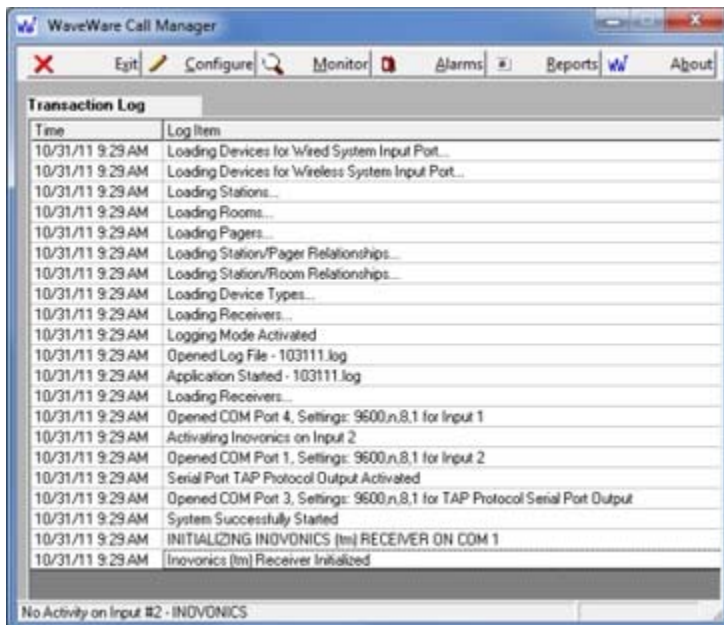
WaveWare Call Manager

Exit Configure Monitor Alarms Reports About

Transaction Log

| Time | Log Item |
|---|---|
| 10/31/11 9:29 AM | Loading Devices for Wired System Input Port... |
| 10/31/11 9:29 AM | Loading Devices for Wireless System Input Port... |
| 10/31/11 9:29 AM | Loading Stations... |
| 10/31/11 9:29 AM | Loading Rooms... |
| 10/31/11 9:29 AM | Loading Pagers... |
| 10/31/11 9:29 AM | Loading Station/Pager Relationships... |
| 10/31/11 9:29 AM | Loading Station/Room Relationships... |
| 10/31/11 9:29 AM | Loading Device Types... |
| 10/31/11 9:29 AM | Loading Receivers... |
| 10/31/11 9:29 AM | Logging Mode Activated |
| 10/31/11 9:29 AM | Opened Log File - 103111.log |
| 10/31/11 9:29 AM | Application Started - 103111.log |
| 10/31/11 9:29 AM | Loading Receivers... |
| 10/31/11 9:29 AM | Opened COM Port 4, Settings: 9600,n,8,1 for Input 1 |
| 10/31/11 9:29 AM | Activating Inovonics on Input 2 |
| 10/31/11 9:29 AM | Opened COM Port 1, Settings: 9600,n,8,1 for Input 2 |
| 10/31/11 9:29 AM | Serial Port TAP Protocol Output Activated |
| 10/31/11 9:29 AM | Opened COM Port 3, Settings: 9600,n,8,1 for TAP Protocol Serial Port Output |
| 10/31/11 9:29 AM | System Successfully Started |
| 10/31/11 9:29 AM | INITIALIZING INOVONICS (tm) RECEIVER ON COM 1 |
| 10/31/11 9:29 AM | Inovonics (tm) Receiver Initialized |

No Activity on Input #2 - INOVONICS